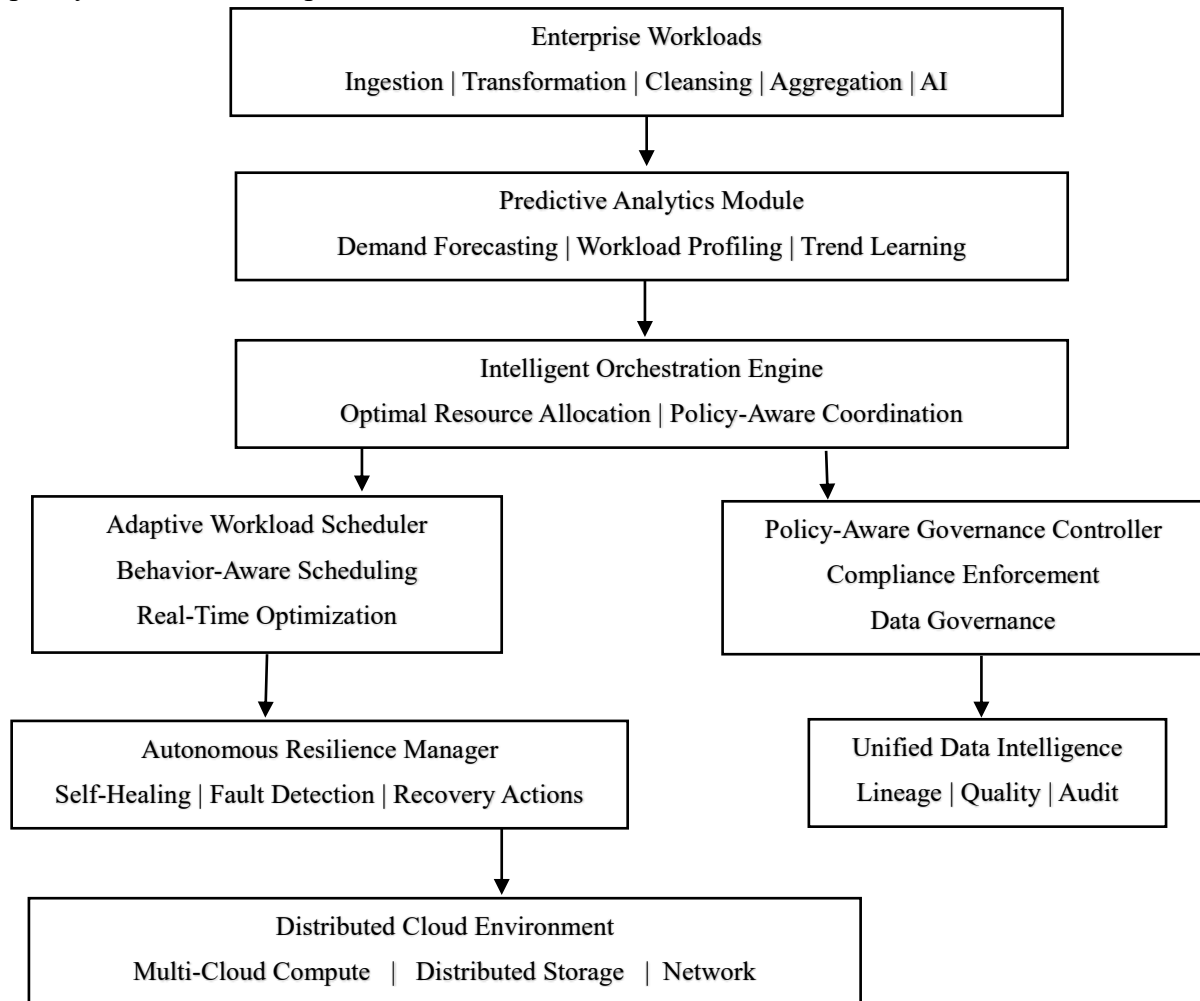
Enterprise Workloads
Ingestion | Transformation | Cleansing | Aggregation | AI

Predictive Analytics Module
Demand Forecasting | Workload Profiling | Trend Learning

Intelligent Orchestration Engine
Optimal Resource Allocation | Policy-Aware Coordination

Adaptive Workload Scheduler
Behavior-Aware Scheduling
Real-Time Optimization

Policy-Aware Governance Controller
Compliance Enforcement
Data Governance

Autonomous Resilience Manager
Self-Healing | Fault Detection | Recovery Actions

Unified Data Intelligence
Lineage | Quality | Audit

Distributed Cloud Environment
Multi-Cloud Compute | Distributed Storage | Network